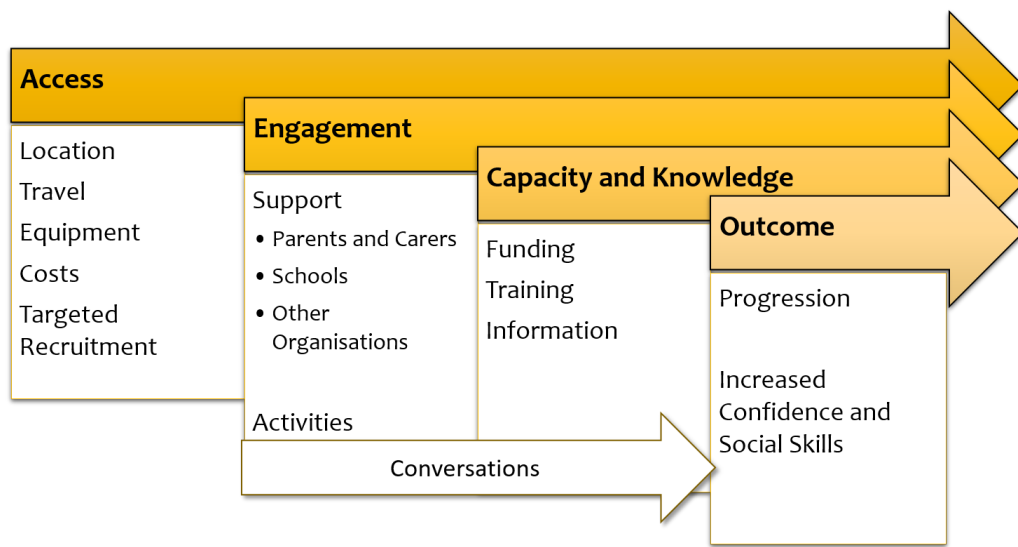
Access

Location
Travel
Equipment
Costs
Targeted Recruitment

Engagement

Support
• Parents and Carers
• Schools
• Other Organisations

Activities

Capacity and Knowledge

Funding
Training
Information

Outcome

Progression

Increased Confidence and Social Skills

Conversations